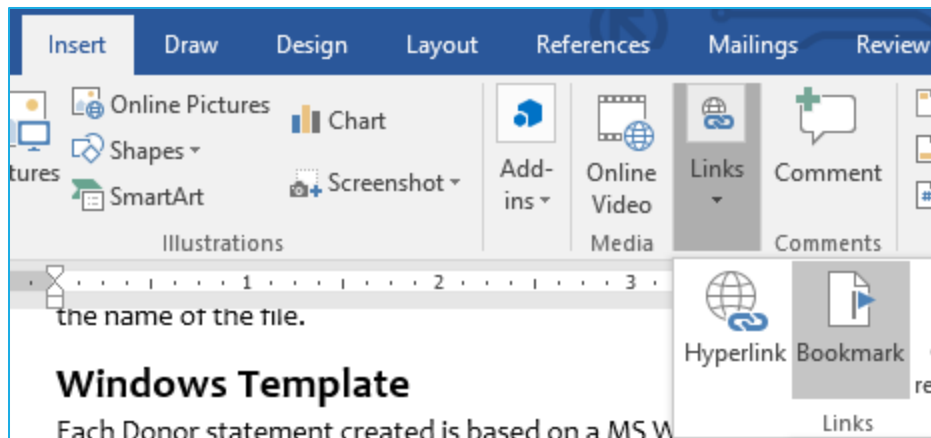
Insert Draw Design Layout References Mailings Review

tures
Online Pictures
Shapes
SmartArt
Chart
Screenshot
Illustrations

Add-ins
Online Video
Media
Links
Comment
Comments

· 1 · · · 2 · · · 3

the name of the file.

Windows Template

Each Donor statement created is based on a MS W

Hyperlink
Bookmark
Links